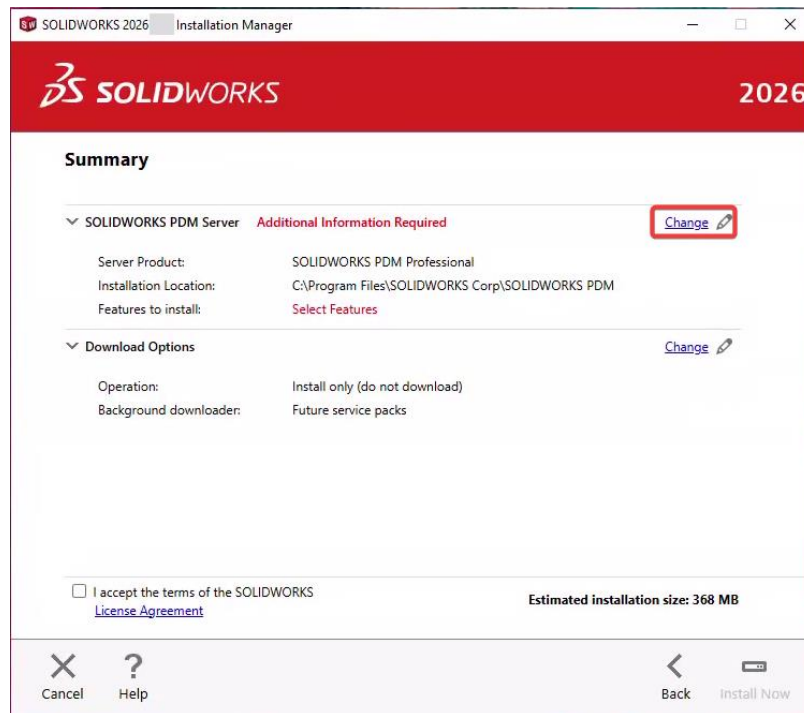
SOLIDWORKS 2026 Installation Manager

SOLIDWORKS

2026

Summary

SOLIDWORKS PDM Server Additional Information Required Change

Server Product: SOLIDWORKS PDM Professional
Installation Location: C:\Program Files\SOLIDWORKS Corp\SOLIDWORKS PDM
Features to install: Select Features

Download Options Change

Operation: Install only (do not download)
Background downloader: Future service packs

I accept the terms of the SOLIDWORKS License Agreement

Estimated installation size: 368 MB

Cancel Help Back Install Now